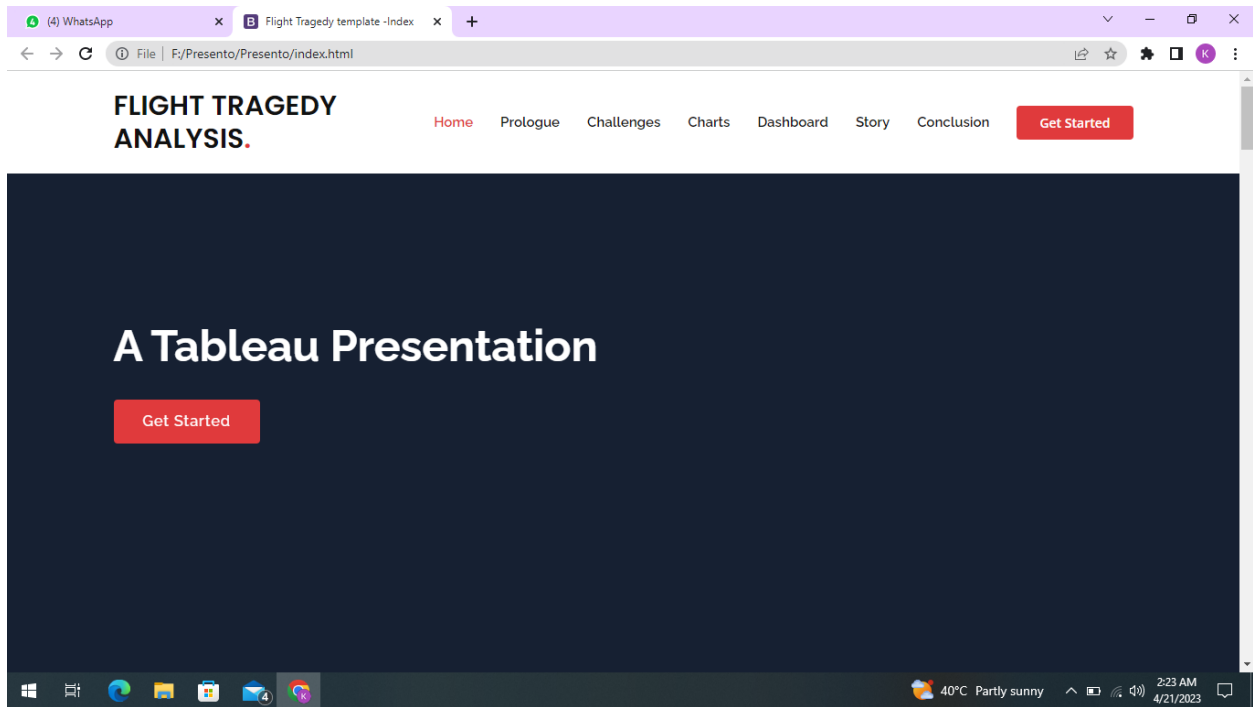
(4) WhatsApp

B Flight Tragedy template -Index

File | F:/Presento/Presento/index.html

K

FLIGHT TRAGEDY ANALYSIS.

Home Prologue Challenges Charts Dashboard Story Conclusion Get Started

A Tableau Presentation

Get Started

4

40°C Partly sunny

2:23 AM
4/21/2023